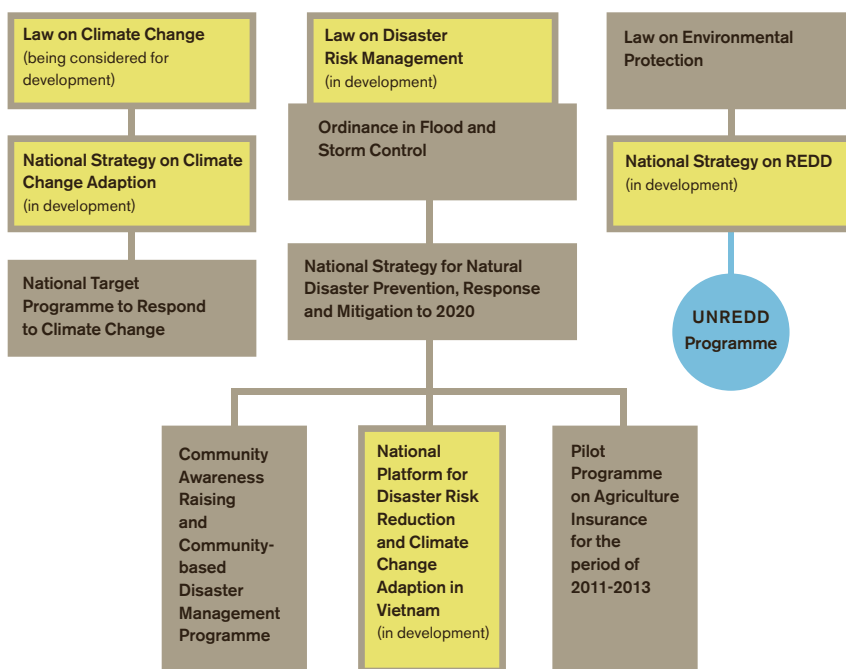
Law on Climate Change
(being considered for development)

National Strategy on Climate Change Adaption
(in development)

National Target Programme to Respond to Climate Change

Law on Disaster Risk Management
(in development)

Ordinance in Flood and Storm Control

National Strategy for Natural Disaster Prevention, Response and Mitigation to 2020

Law on Environmental Protection

National Strategy on REDD
(in development)

UNREDD Programme

Community Awareness Raising and Community-based Disaster Management Programme

National Platform for Disaster Risk Reduction and Climate Change Adaption in Vietnam
(in development)

Pilot Programme on Agriculture Insurance for the period of 2011-2013